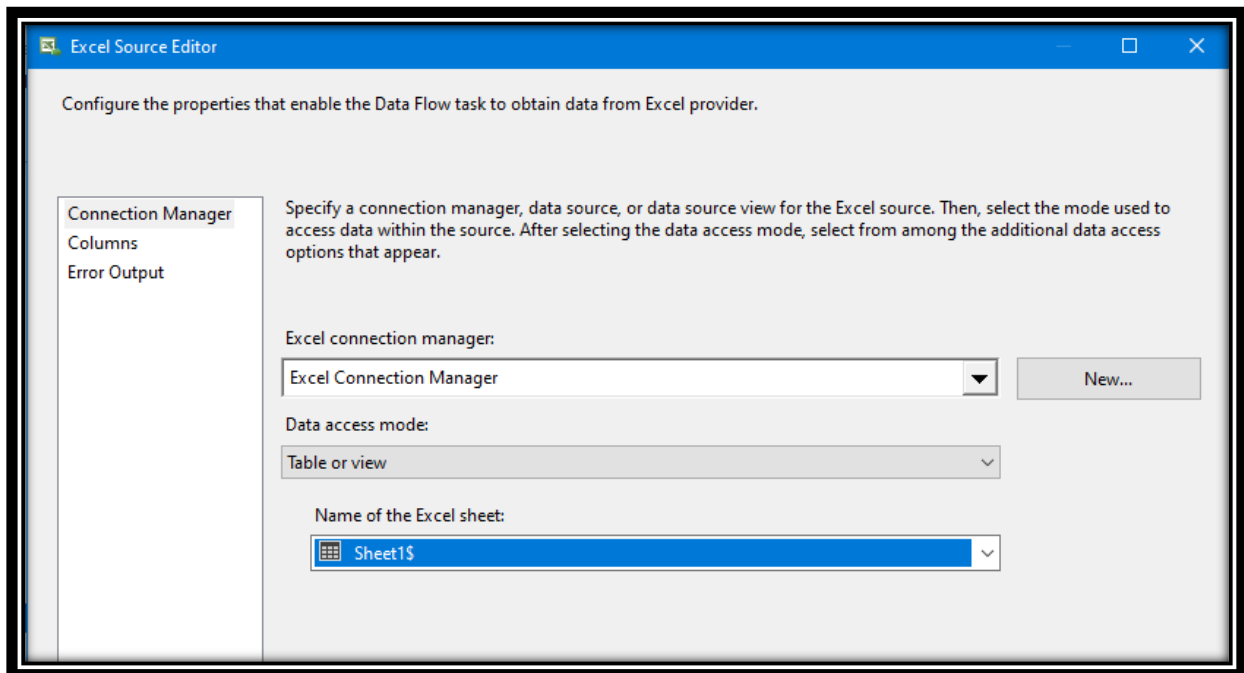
Excel Source Editor

Configure the properties that enable the Data Flow task to obtain data from Excel provider.

Connection Manager
Columns
Error Output

Specify a connection manager, data source, or data source view for the Excel source. Then, select the mode used to access data within the source. After selecting the data access mode, select from among the additional data access options that appear.

Excel connection manager:

Excel Connection Manager

New...

Data access mode:

Table or view

Name of the Excel sheet:

Sheet1$